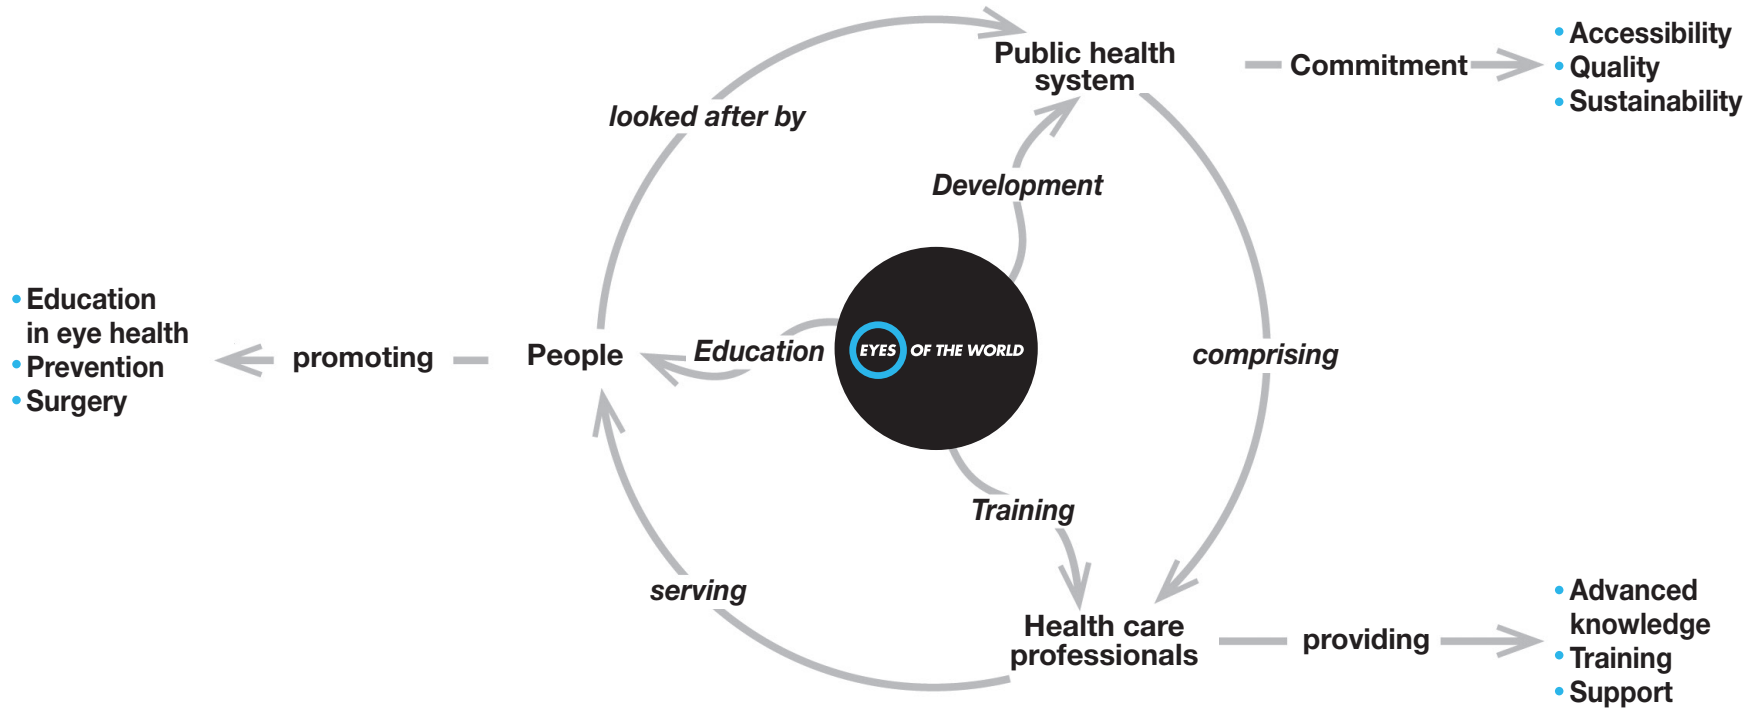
Public health system

Commitment

• Accessibility
• Quality
• Sustainability

looked after by

Development

• Education in eye health
• Prevention
• Surgery

promoting

People

Education

EYES OF THE WORLD

comprising

Training

serving

Health care professionals

providing

• Advanced knowledge
• Training
• Support